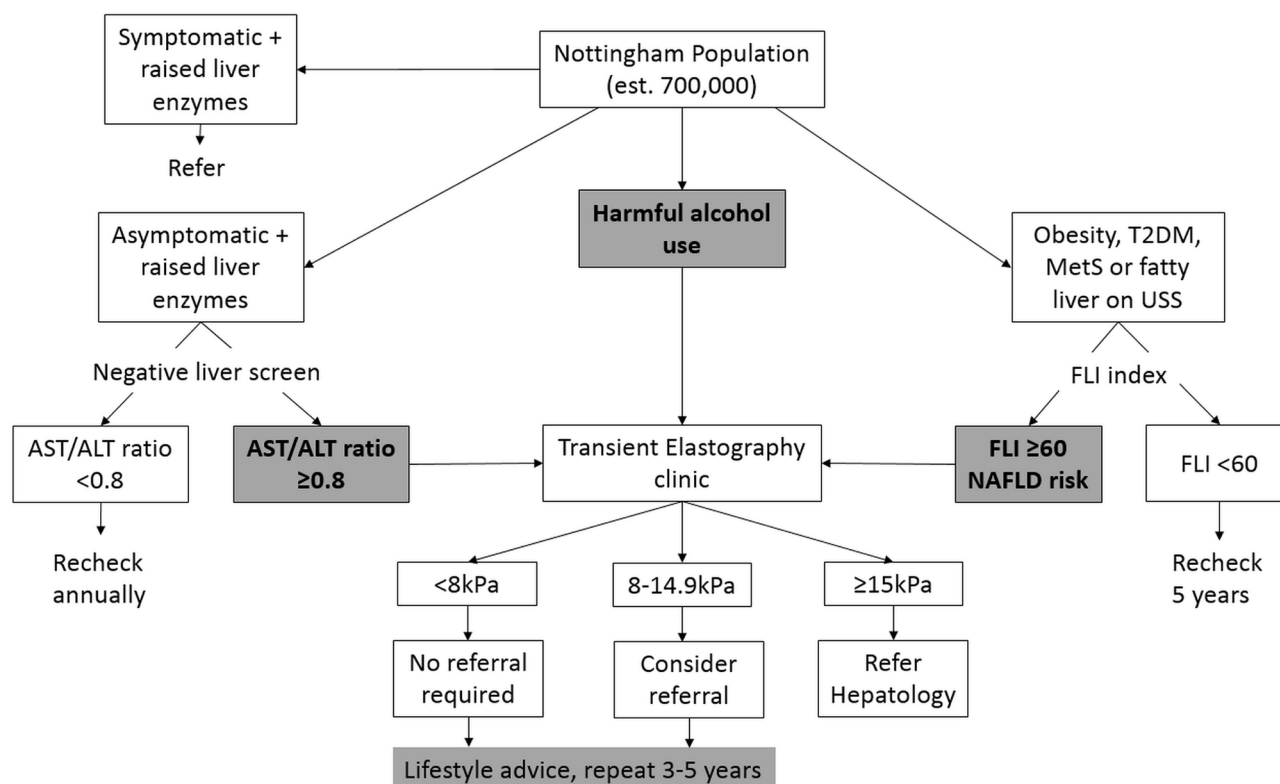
Nottingham Population (est. 700,000)

Symptomatic + raised liver enzymes

Refer

Asymptomatic + raised liver enzymes

Harmful alcohol use

Obesity, T2DM, MetS or fatty liver on USS

Negative liver screen

FLI index

AST/ALT ratio <0.8

AST/ALT ratio ≥0.8

Transient Elastography clinic

FLI ≥60 NAFLD risk

FLI <60

Recheck annually

Recheck 5 years

<8kPa

8-14.9kPa

≥15kPa

No referral required

Consider referral

Refer Hepatology

Lifestyle advice, repeat 3-5 years